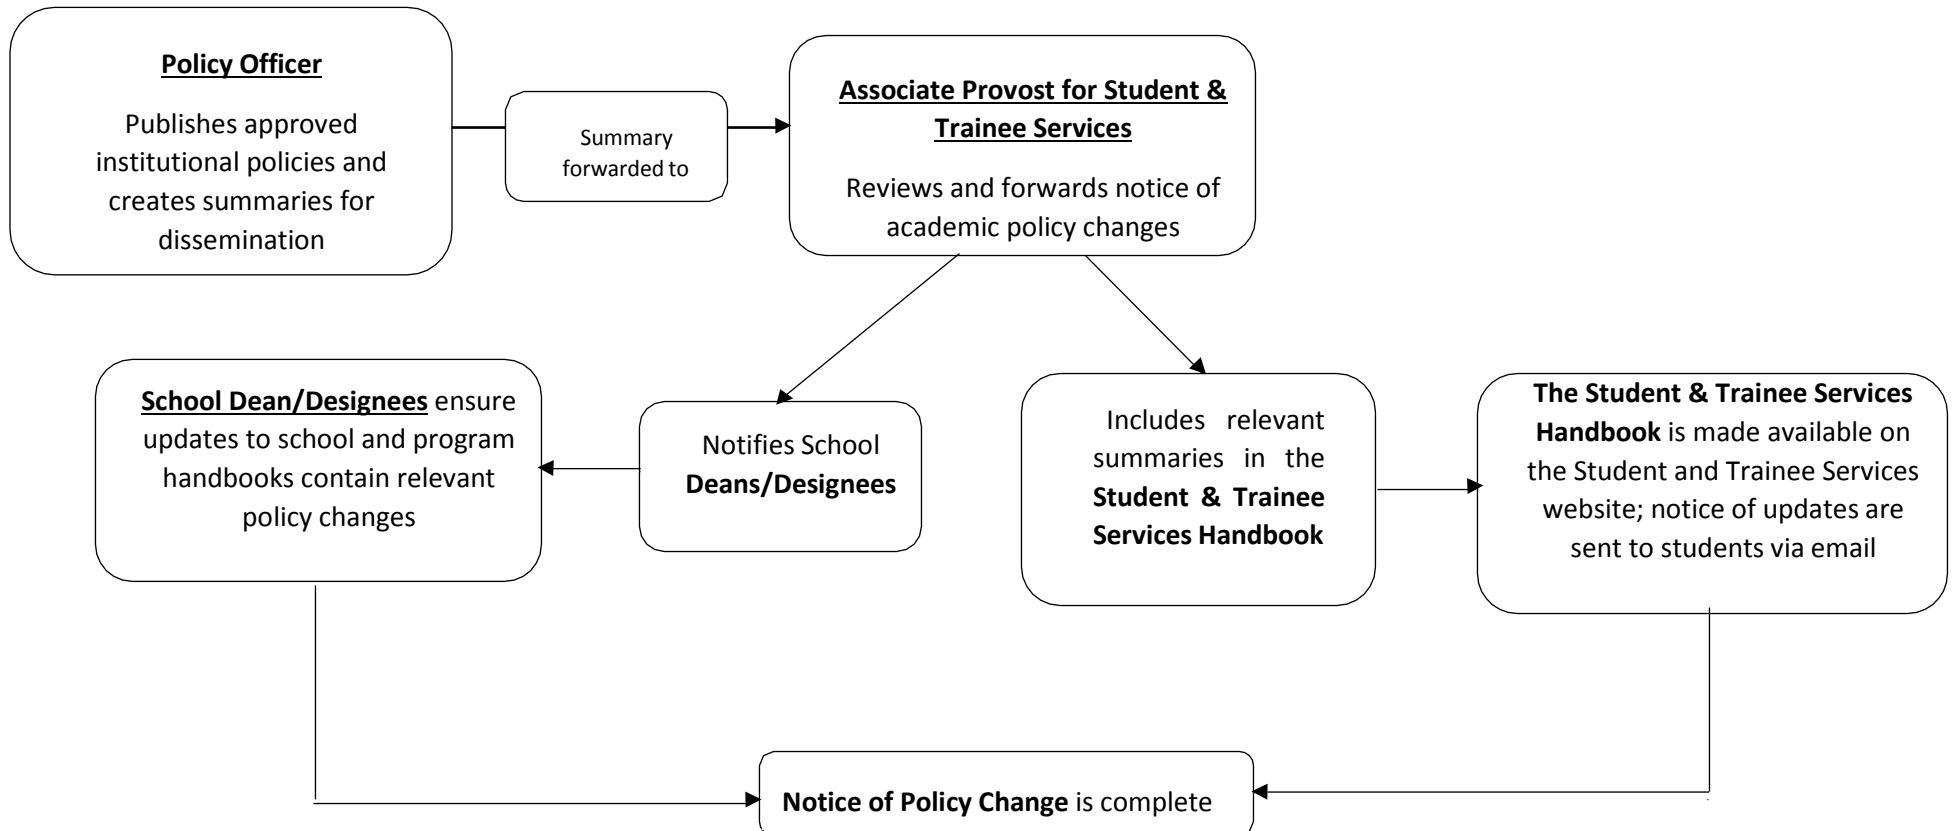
Policy Officer

Publishes approved institutional policies and creates summaries for dissemination

Summary forwarded to

Associate Provost for Student & Trainee Services

Reviews and forwards notice of academic policy changes

School Dean/Designees ensure updates to school and program handbooks contain relevant policy changes

Notifies School Deans/Designees

Includes relevant summaries in the Student & Trainee Services Handbook

The Student & Trainee Services Handbook is made available on the Student and Trainee Services website; notice of updates are sent to students via email

Notice of Policy Change is complete